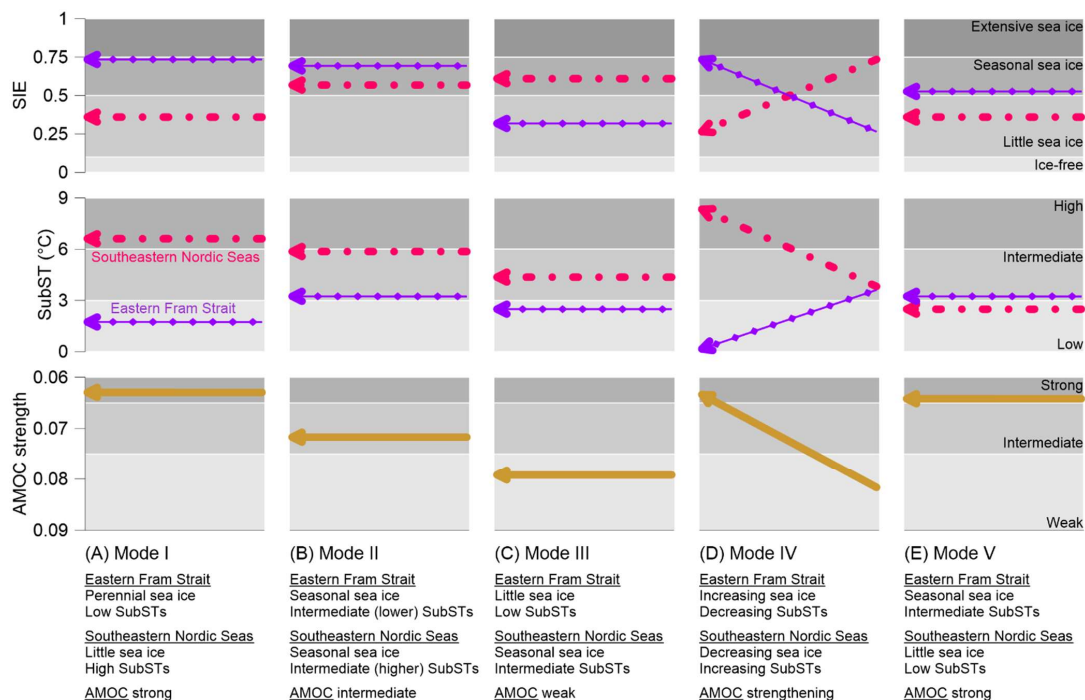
1
0.75
0.5
0.25
0
SIE

Extensive sea ice
Seasonal sea ice
Little sea ice
Ice-free

9
6
3
0
SubST (°C)

Southeastern Nordic Seas
Eastern Fram Strait

High
Intermediate
Low

0.06
0.07
0.08
0.09
AMOC strength

Strong
Intermediate
Weak

(A) Mode I

Eastern Fram Strait
Perennial sea ice
Low SubSTs

Southeastern Nordic Seas
Little sea ice
High SubSTs

AMOC strong

(B) Mode II

Eastern Fram Strait
Seasonal sea ice
Intermediate (lower) SubSTs

Southeastern Nordic Seas
Seasonal sea ice
Intermediate (higher) SubSTs

AMOC intermediate

(C) Mode III

Eastern Fram Strait
Little sea ice
Low SubSTs

Southeastern Nordic Seas
Seasonal sea ice
Intermediate SubSTs

AMOC weak

(D) Mode IV

Eastern Fram Strait
Increasing sea ice
Decreasing SubSTs

Southeastern Nordic Seas
Decreasing sea ice
Increasing SubSTs

AMOC strengthening

(E) Mode V

Eastern Fram Strait
Seasonal sea ice
Intermediate SubSTs

Southeastern Nordic Seas
Little sea ice
Low SubSTs

AMOC strong